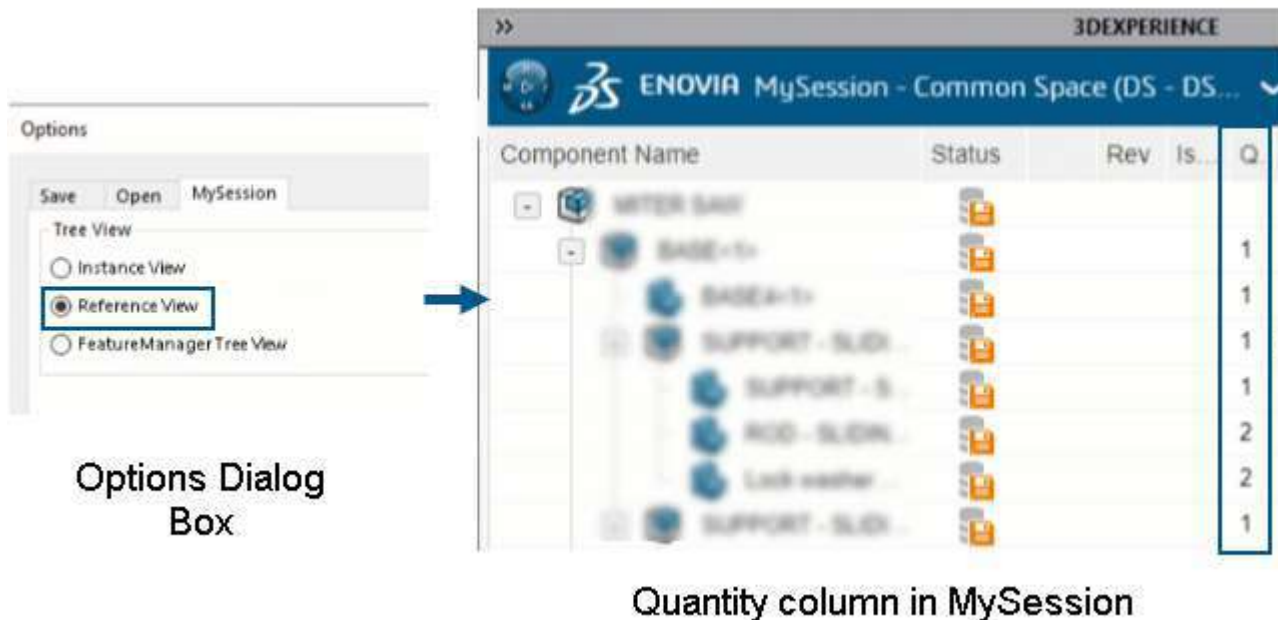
Options

Save | Open | MySession

Tree View
Instance View
Reference View
FeatureManager Tree View

Options Dialog Box

>> 3DEXPERIENCE

ENOVIA MySession - Common Space (DS - DS...

| Component Name | Status | Rev | Is... | Q... |
|---|---|---|---|---|
| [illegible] | | | | |
| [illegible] | | | | 1 |
| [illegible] | | | | 1 |
| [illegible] | | | | 1 |
| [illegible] | | | | 1 |
| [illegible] | | | | 2 |
| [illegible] | | | | 2 |
| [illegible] | | | | 1 |

Quantity column in MySession